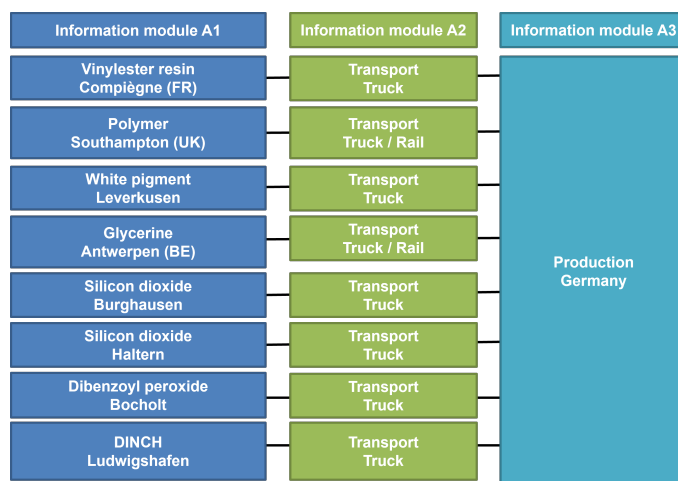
Information module A1

Information module A2

Information module A3

Vinylester resin
Compiègne (FR)

Transport
Truck

Polymer
Southampton (UK)

Transport
Truck / Rail

White pigment
Leverkusen

Transport
Truck

Glycerine
Antwerpen (BE)

Transport
Truck / Rail

Silicon dioxide
Burghausen

Transport
Truck

Silicon dioxide
Haltern

Transport
Truck

Dibenzoyl peroxide
Bocholt

Transport
Truck

DINCH
Ludwigshafen

Transport
Truck

Production
Germany